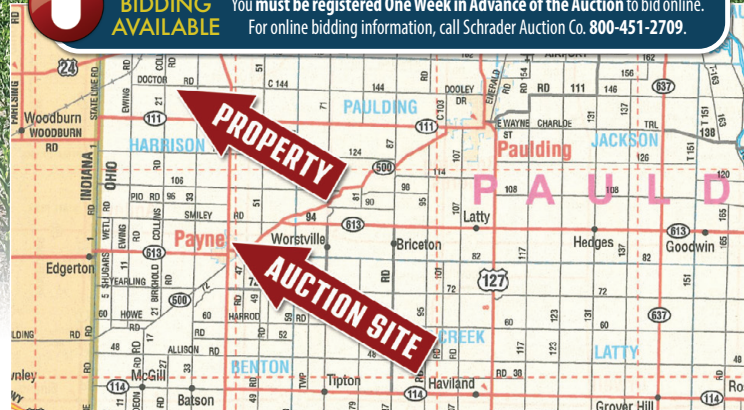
BIDDING AVAILABLE

You **must be registered One Week in Advance of the Auction** to bid online. For online bidding information, call Schrader Auction Co. **800-451-2709**.

PROPERTY

AUCTION SITE

24
Woodburn
WOODBURN RD
INDIANA
OHIO
STATE LINE RD
DOCTOR RD
EWING
111
HARRISON
PAULDING
C 144
51
144
DOOLEY DR
EDGERTON RD
C 103
Paulding
JACKSON
RD 111
146
156
637
E WAYNE
CHARLOE
TRL
138
500
124
106
98
PIO RD
SMILEY RD
COLLINS
EWING
613
Payne
Worstville
Briceton
Latty
108
Hedges
Goodwin
PAULD
Edgerton
SUGAR
WETLI
YEARLING
BIRCHOLD
500
HOWE
HARROD
ALLISON RD
127
CREEK
LATTY
637
BENTON
McGill
Batson
Tipton
Haviland
114
Grover Hill
RD 38
60
48
52
72
82
117
123
131
151
155